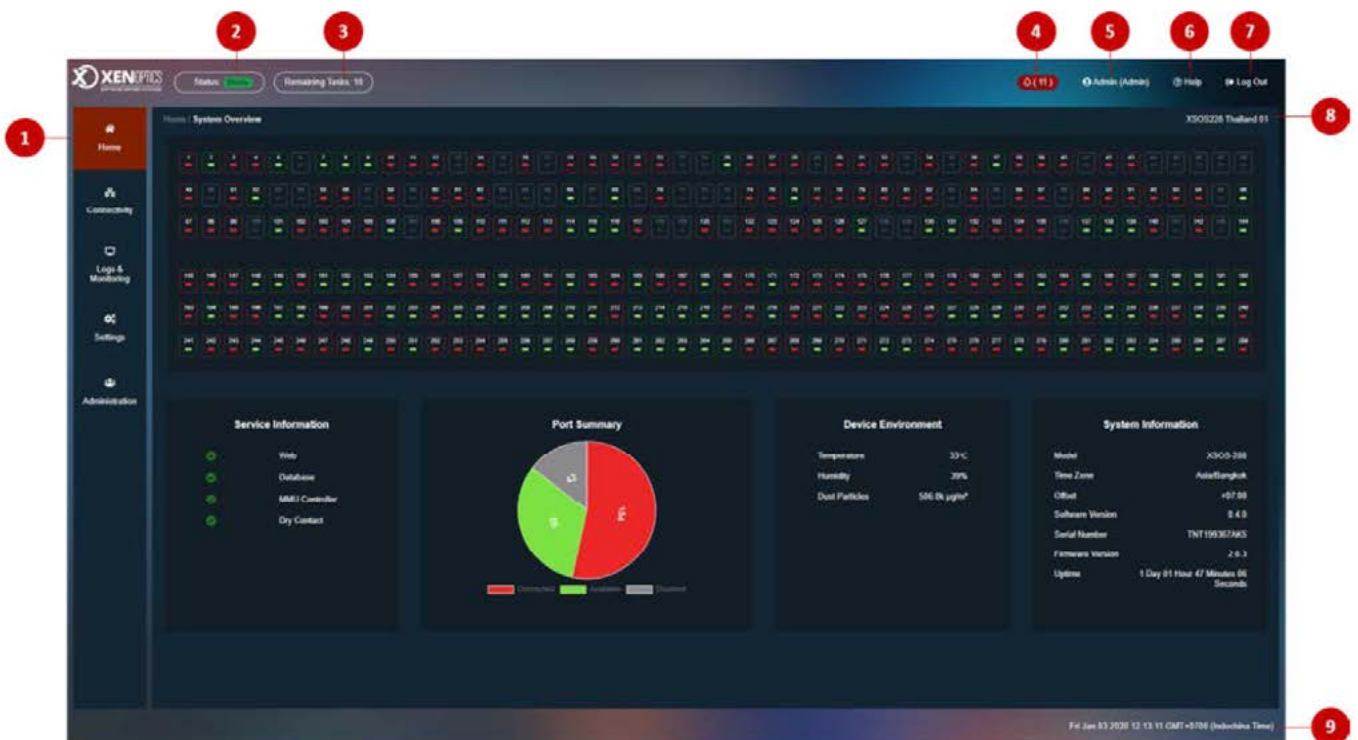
2 3 4 5 6 7

XENOPTICS

Status: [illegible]

Remaining Tasks: 10

(11)

Admin (Admin)

Help

Log Out

1

Home

Connectivity

Logs & Monitoring

Settings

Administration

Home / System Overview

XSOS288 Thailand 01

8

Service Information

Web

Database

MMU Controller

Dry Contact

Port Summary

Connected

Available

Disabled

Device Environment

Temperature 33°C

Humidity 39%

Dust Particles 506.0k µg/m³

System Information

Model XSOS-288

Time Zone Asia/Bangkok

Offset +07:00

Software Version 0.4.0

Serial Number TNT199367AKS

Firmware Version 2.6.3

Uptime 1 Day 01 Hour 47 Minutes 06 Seconds

Fri Jan 03 2020 12:13:11 GMT+0700 (Indochina Time)

9